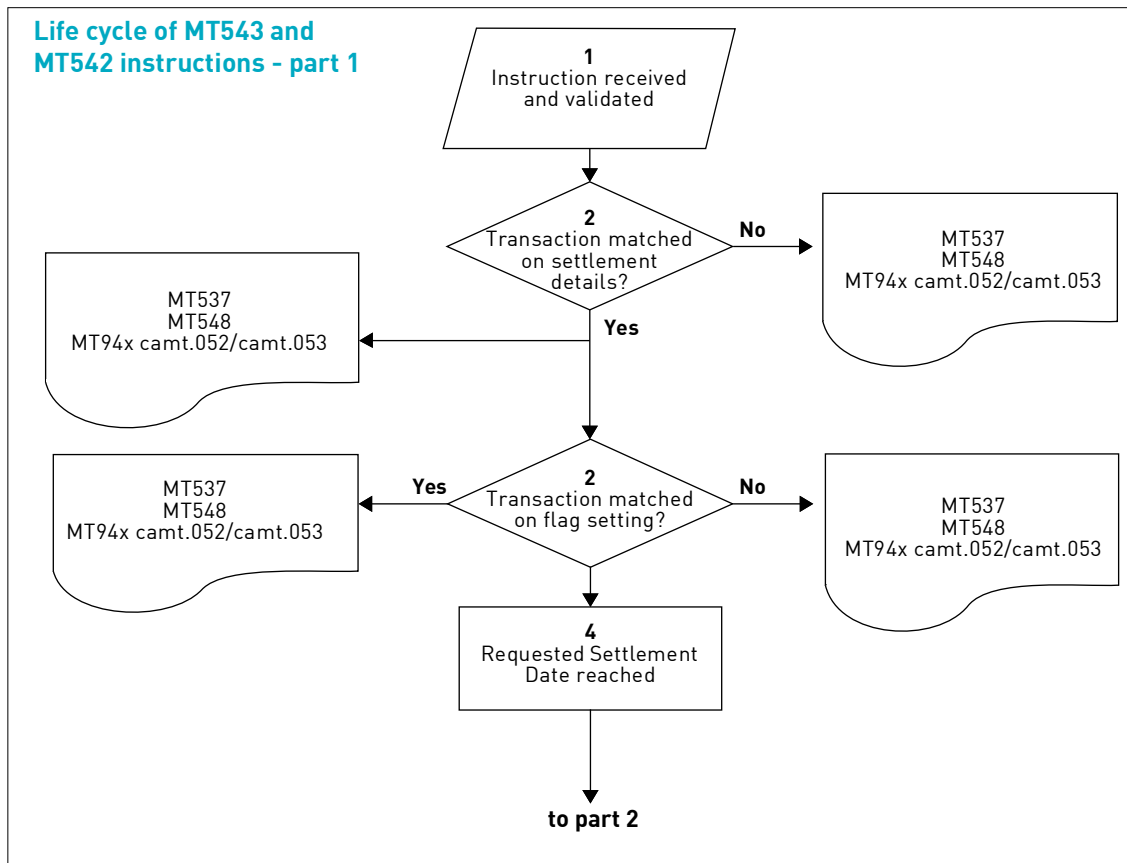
Life cycle of MT543 and MT542 instructions - part 1

1
Instruction received and validated

2
Transaction matched on settlement details?

No

MT537
MT548
MT94x camt.052/camt.053

Yes

MT537
MT548
MT94x camt.052/camt.053

MT537
MT548
MT94x camt.052/camt.053

Yes

2
Transaction matched on flag setting?

No

MT537
MT548
MT94x camt.052/camt.053

4
Requested Settlement Date reached

to part 2